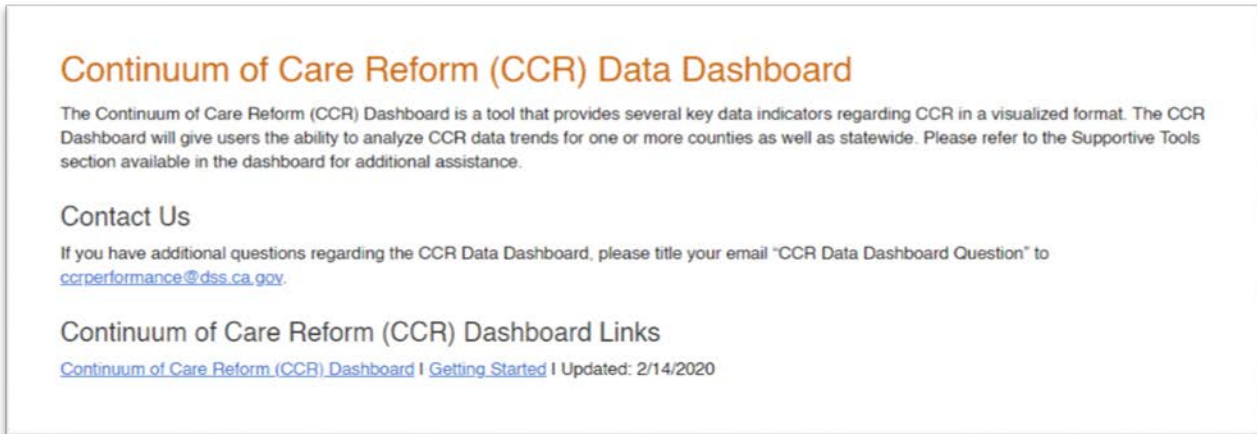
Continuum of Care Reform (CCR) Data Dashboard

The Continuum of Care Reform (CCR) Dashboard is a tool that provides several key data indicators regarding CCR in a visualized format. The CCR Dashboard will give users the ability to analyze CCR data trends for one or more counties as well as statewide. Please refer to the Supportive Tools section available in the dashboard for additional assistance.

Contact Us

If you have additional questions regarding the CCR Data Dashboard, please title your email "CCR Data Dashboard Question" to ccrperformance@dss.ca.gov.

Continuum of Care Reform (CCR) Dashboard Links

Continuum of Care Reform (CCR) Dashboard I Getting Started I Updated: 2/14/2020